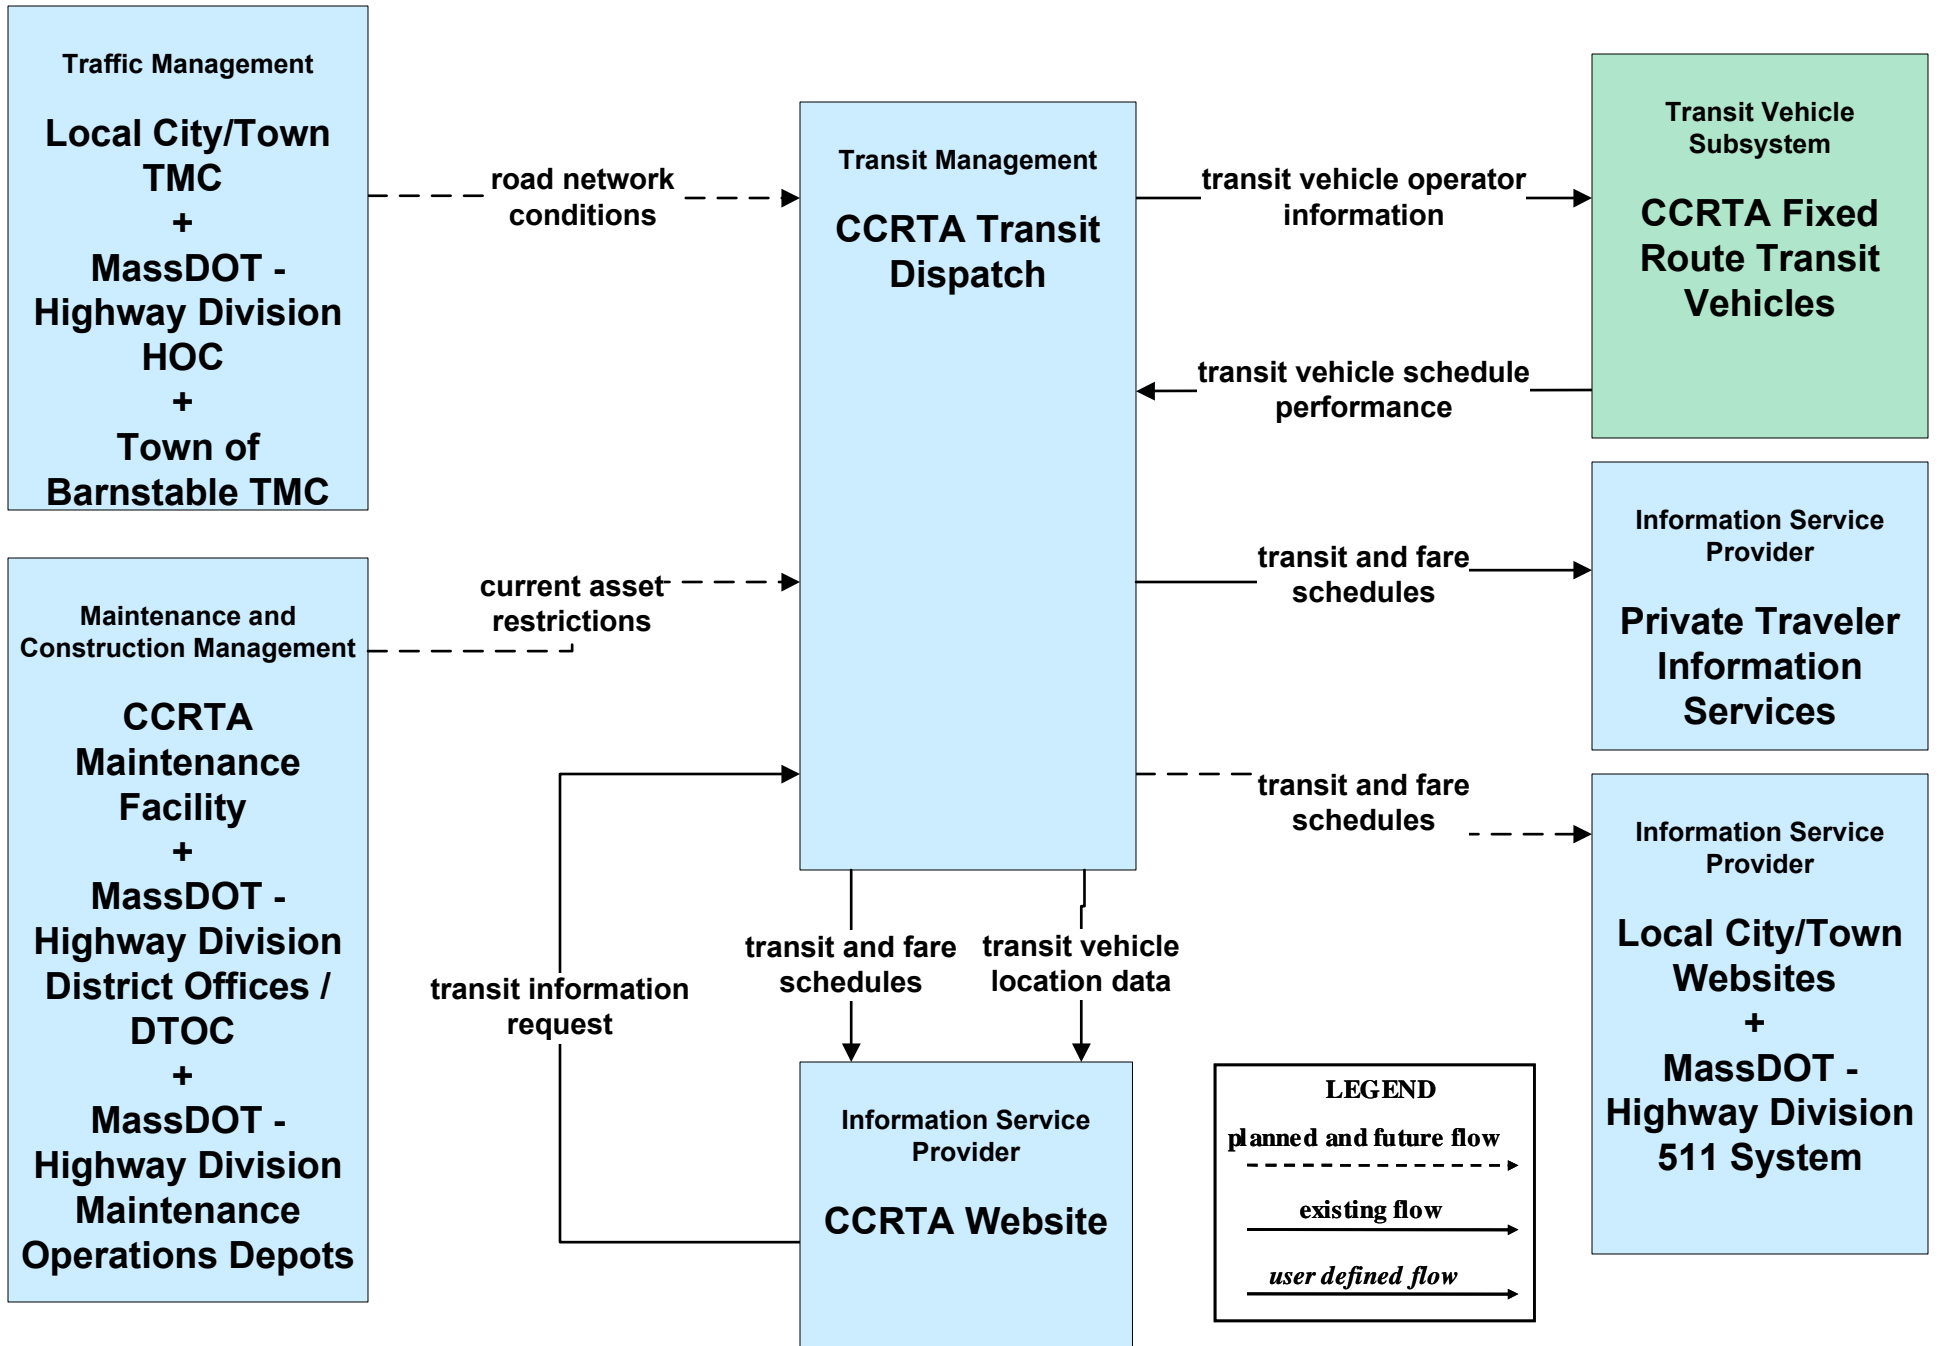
Traffic Management

Local City/Town TMC + MassDOT - Highway Division HOC + Town of Barnstable TMC

road network conditions

Transit Management

CCRTA Transit Dispatch

transit vehicle operator information

Transit Vehicle Subsystem

CCRTA Fixed Route Transit Vehicles

transit vehicle schedule performance

Maintenance and Construction Management

CCRTA Maintenance Facility + MassDOT - Highway Division District Offices / DTOC + MassDOT - Highway Division Maintenance Operations Depots

current asset restrictions

transit and fare schedules

Information Service Provider

Private Traveler Information Services

transit and fare schedules

Information Service Provider

Local City/Town Websites + MassDOT - Highway Division 511 System

transit information request

transit and fare schedules

transit vehicle location data

Information Service Provider

CCRTA Website

LEGEND

planned and future flow

existing flow

user defined flow